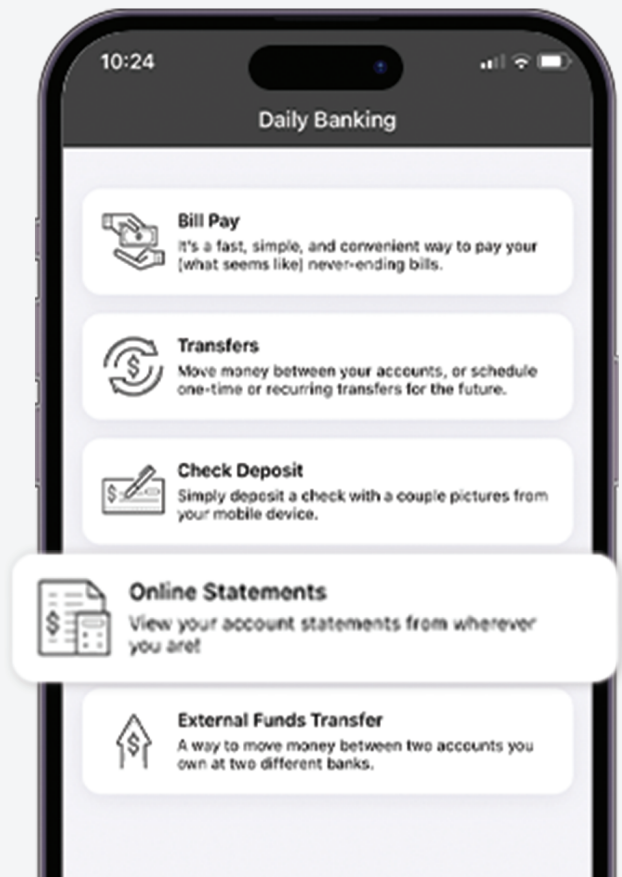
10:24

Daily Banking

Bill Pay
It's a fast, simple, and convenient way to pay your (what seems like) never-ending bills.

Transfers
Move money between your accounts, or schedule one-time or recurring transfers for the future.

Check Deposit
Simply deposit a check with a couple pictures from your mobile device.

Online Statements
View your account statements from wherever you are!

External Funds Transfer
A way to move money between two accounts you own at two different banks.